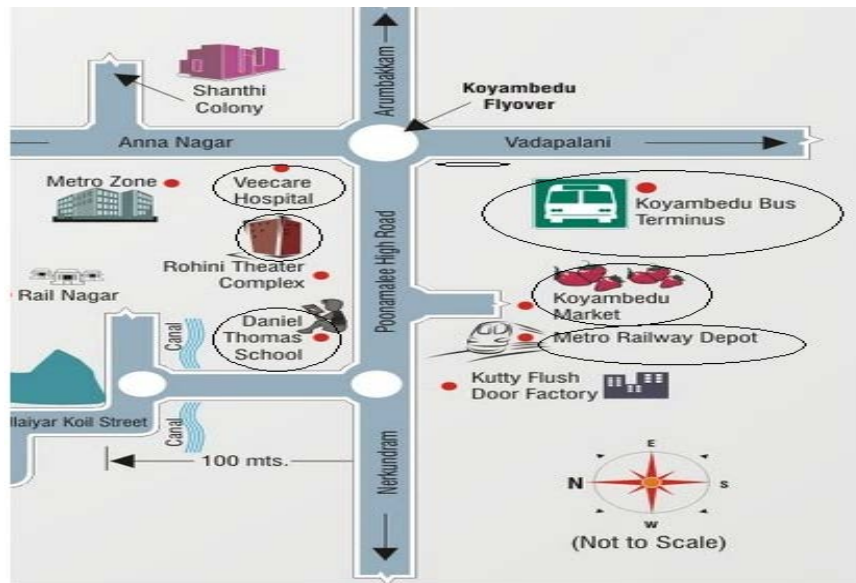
Arumbakkam

Shanthi Colony

Koyambedu Flyover

Anna Nagar

Vadapalani

Metro Zone

Veecare Hospital

Koyambedu Bus Terminus

Poonamalee High Road

Rohini Theater Complex

Rail Nagar

Koyambedu Market

Canal

Daniel Thomas School

Metro Railway Depot

Kutty Flush Door Factory

llaiyar Koil Street

Canal

100 mts.

Nerkundram

E

N

S

W

(Not to Scale)